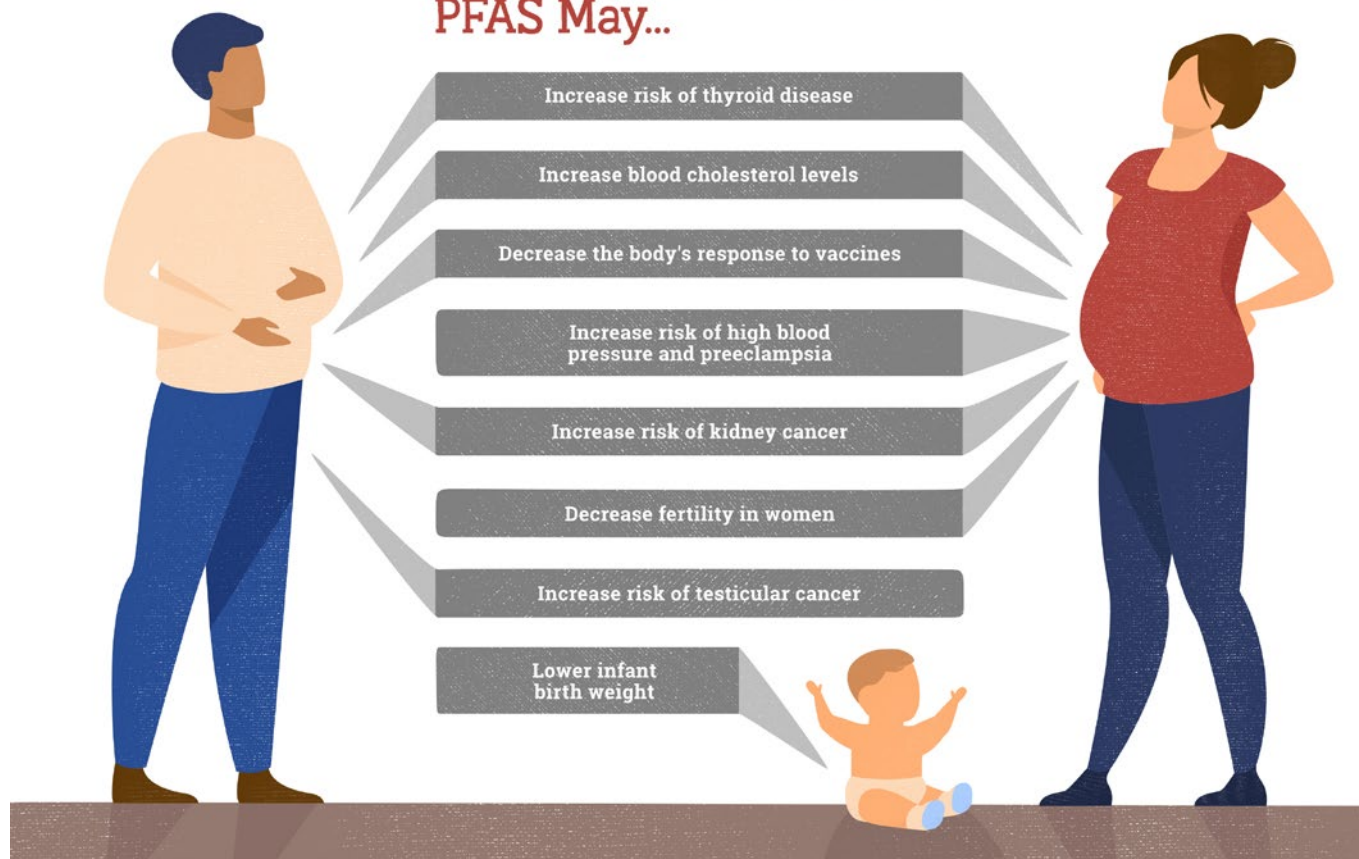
PFAS May...

Increase risk of thyroid disease

Increase blood cholesterol levels

Decrease the body's response to vaccines

Increase risk of high blood pressure and preeclampsia

Increase risk of kidney cancer

Decrease fertility in women

Increase risk of testicular cancer

Lower infant birth weight